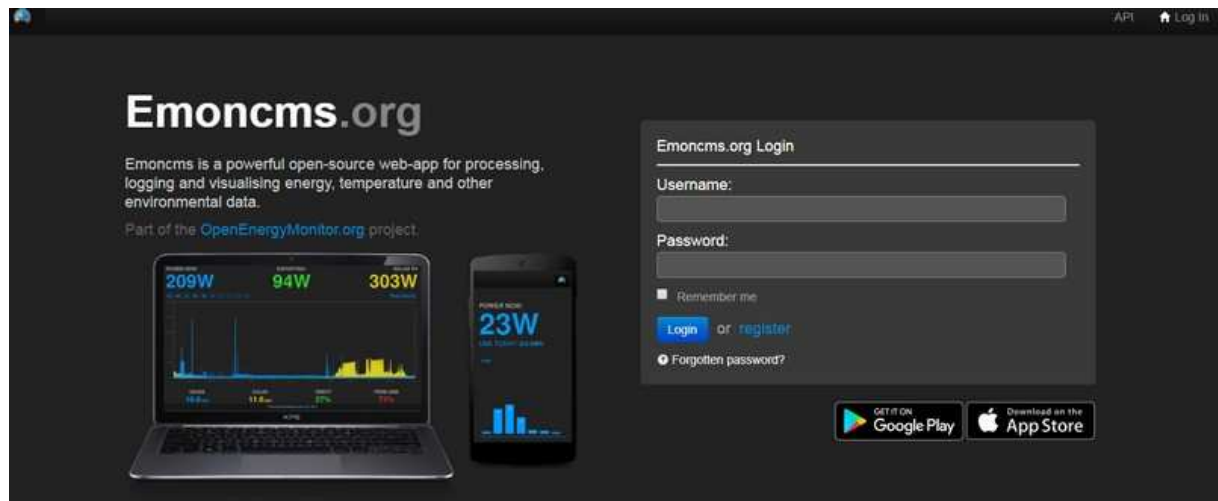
API Log In

Emoncms.org

Emoncms is a powerful open-source web-app for processing, logging and visualising energy, temperature and other environmental data.

Part of the OpenEnergyMonitor.org project.

209W 94W 303W

POWER NOW:
23W

Emoncms.org Login

Username:

Password:

Remember me

Login or register

Forgotten password?

GET IT ON Google Play

Download on the App Store